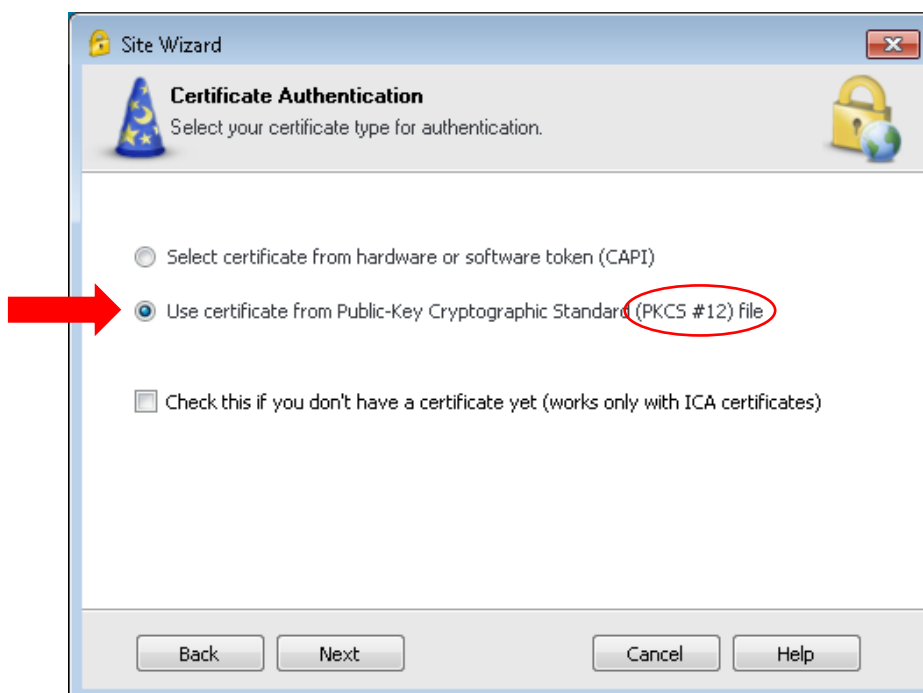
Site Wizard

Certificate Authentication
Select your certificate type for authentication.

Select certificate from hardware or software token (CAPI)

Use certificate from Public-Key Cryptographic Standard (PKCS #12) file

Check this if you don't have a certificate yet (works only with ICA certificates)

Back
Next
Cancel
Help